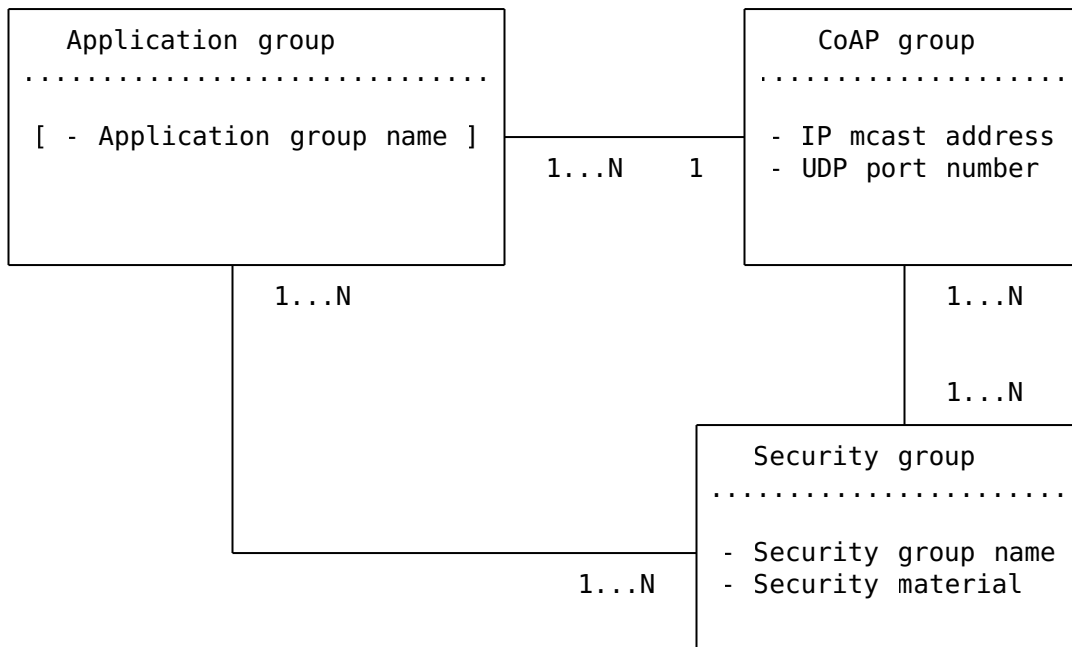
Application group
...............................
[ - Application group name ]

1...N    1

CoAP group
..................
- IP mcast address
- UDP port number

1...N

1...N

1...N

Security group
......................
- Security group name
- Security material

1...N